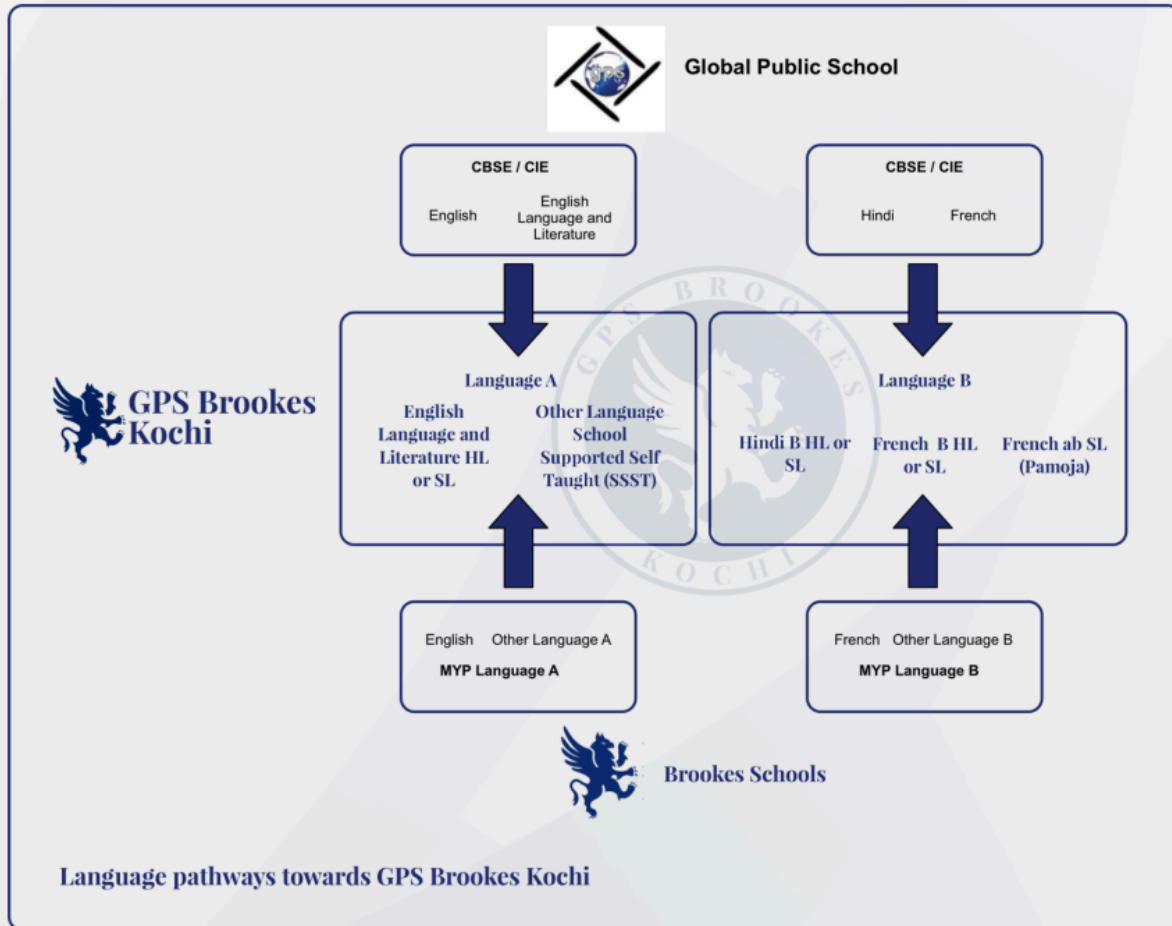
GPS

Global Public School

CBSE / CIE

English

English Language and Literature

CBSE / CIE

Hindi

French

GPS Brookes Kochi

Language A

English Language and Literature HL or SL

Other Language School Supported Self Taught (SSST)

Language B

Hindi B HL or SL

French B HL or SL

French ab SL (Pamoja)

GPS BROOKES KOCHI

English

Other Language A

MYP Language A

French

Other Language B

MYP Language B

Brookes Schools

Language pathways towards GPS Brookes Kochi